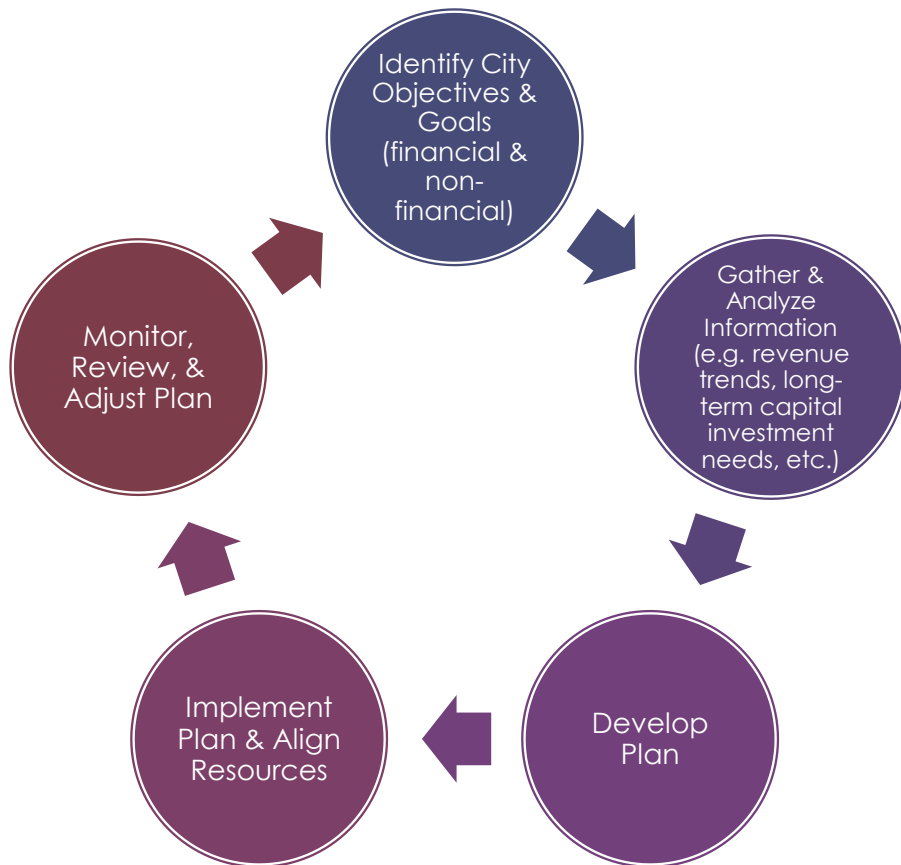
Identify City Objectives & Goals (financial & non-financial)

Gather & Analyze Information (e.g. revenue trends, long-term capital investment needs, etc.)

Develop Plan

Implement Plan & Align Resources

Monitor, Review, & Adjust Plan